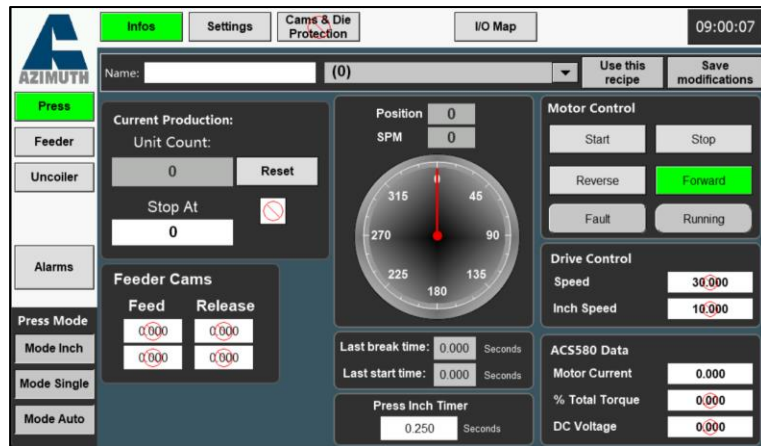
Infos
Settings
Cams & Die Protection
I/O Map
09:00:07

AZIMUTH

Name:
(0)
Use this recipe
Save modifications

Press
Feeder
Uncoiler
Alarms

Press Mode
Mode Inch
Mode Single
Mode Auto

Current Production:
Unit Count:
0
Reset
Stop At
0

Feeder Cams
Feed
Release
0.000
0.000
0.000
0.000

Position 0
SPM 0

0
45
90
135
180
225
270
315

Last break time: 0.000 Seconds
Last start time: 0.000 Seconds

Press Inch Timer
0.250 Seconds

Motor Control
Start
Stop
Reverse
Forward
Fault
Running

Drive Control
Speed 30.000
Inch Speed 10.000

ACS580 Data
Motor Current 0.000
% Total Torque 0.000
DC Voltage 0.000